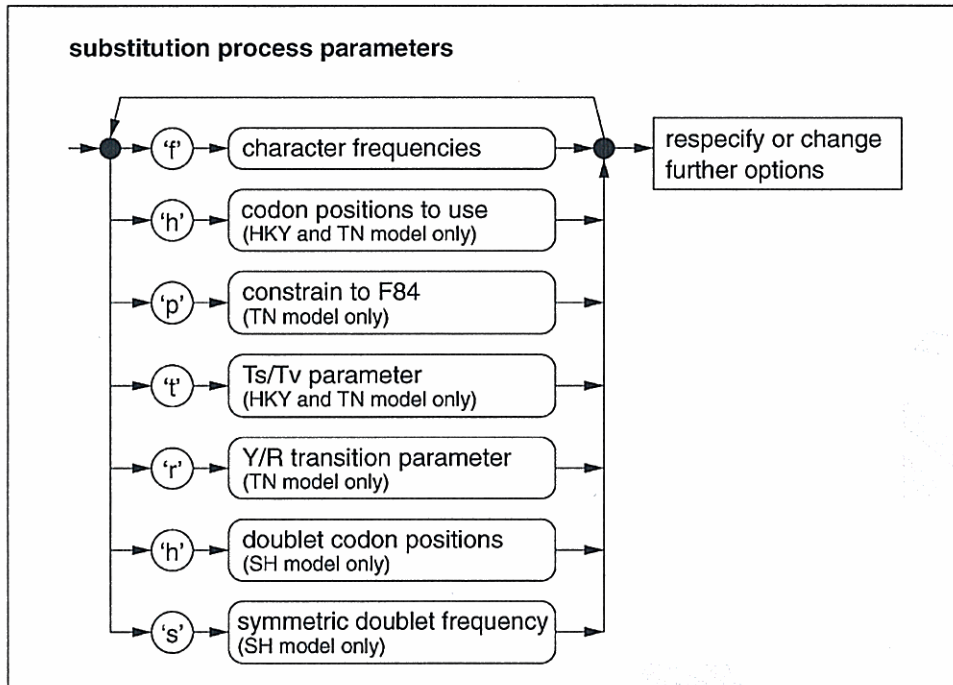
substitution process parameters

'f'

character frequencies

respecify or change further options

'h'

codon positions to use
(HKY and TN model only)

'p'

constrain to F84
(TN model only)

't'

Ts/Tv parameter
(HKY and TN model only)

'r'

Y/R transition parameter
(TN model only)

'h'

doublet codon positions
(SH model only)

's'

symmetric doublet frequency
(SH model only)